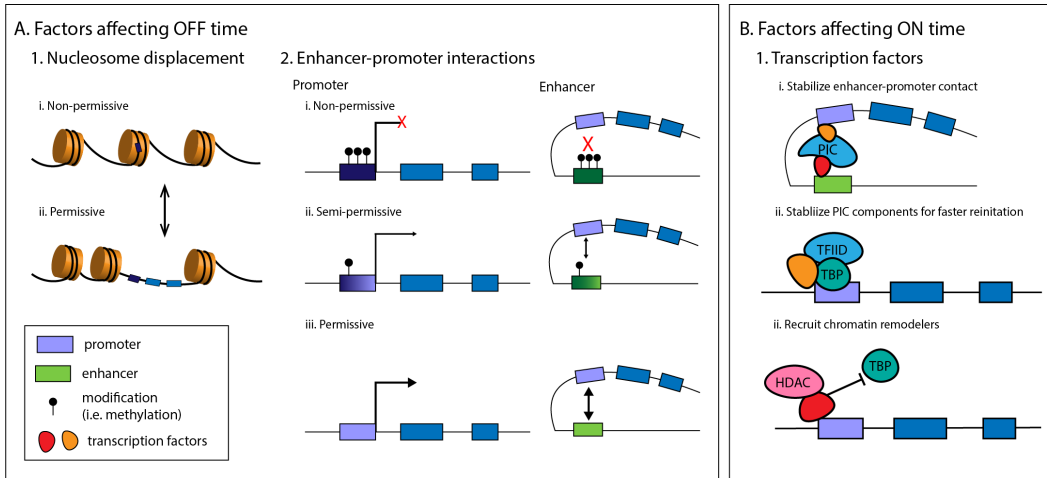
A. Factors affecting OFF time

1. Nucleosome displacement

i. Non-permissive

ii. Permissive

promoter

enhancer

modification (i.e. methylation)

transcription factors

2. Enhancer-promoter interactions

Promoter

Enhancer

i. Non-permissive

X

X

ii. Semi-permissive

iii. Permissive

B. Factors affecting ON time

1. Transcription factors

i. Stabilize enhancer-promoter contact

PIC

ii. Stabliize PIC components for faster reinitation

TFIID

TBP

ii. Recruit chromatin remodelers

HDAC

TBP